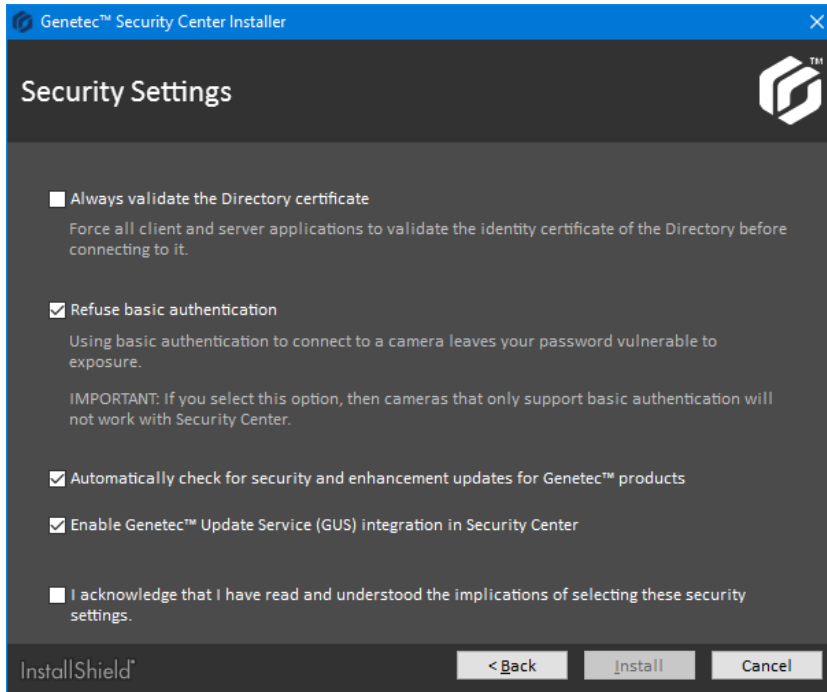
Genetec™ Security Center Installer

Security Settings

TM

Always validate the Directory certificate

Force all client and server applications to validate the identity certificate of the Directory before connecting to it.

Refuse basic authentication

Using basic authentication to connect to a camera leaves your password vulnerable to exposure.

IMPORTANT: If you select this option, then cameras that only support basic authentication will not work with Security Center.

Automatically check for security and enhancement updates for Genetec™ products

Enable Genetec™ Update Service (GUS) integration in Security Center

I acknowledge that I have read and understood the implications of selecting these security settings.

InstallShield

< Back

Install

Cancel